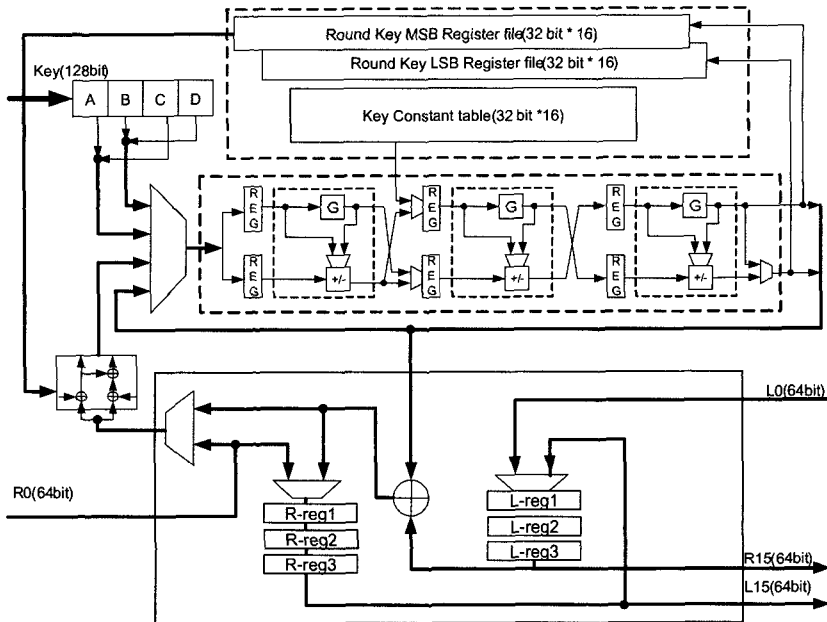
Round Key MSB Register file(32 bit * 16)
Round Key LSB Register file(32 bit * 16)
Key Constant table(32 bit *16)
Key(128bit)
A
B
C
D
REG
REG
G
+/-
REG
REG
G
+/-
REG
REG
G
+/-
L0(64bit)
R0(64bit)
R-reg1
R-reg2
R-reg3
L-reg1
L-reg2
L-reg3
R15(64bit)
L15(64bit)